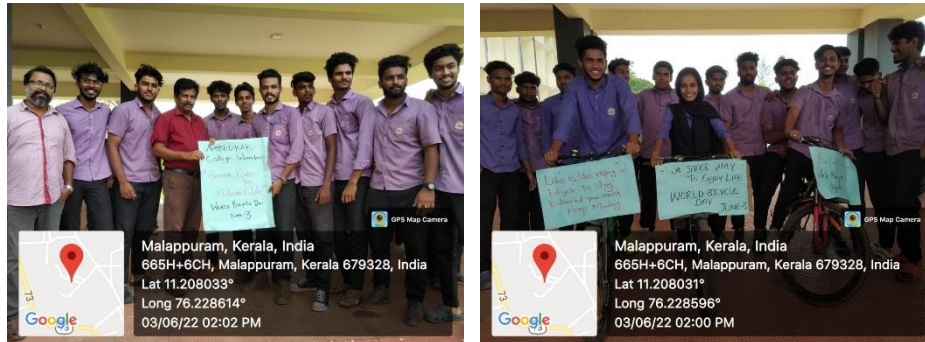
AMBEDKAR College Wandoor
Cycle Rally
World Bicycle Day
June 3

GPS Map Camera

Malappuram, Kerala, India
665H+6CH, Malappuram, Kerala 679328, India
Lat 11.208033°
Long 76.228614°
03/06/22 02:02 PM

Google

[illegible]

A SAFE WAY TO ENJOY LIFE
WORLD BICYCLE DAY
JUNE 3

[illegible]

GPS Map Camera

Malappuram, Kerala, India
665H+6CH, Malappuram, Kerala 679328, India
Lat 11.208031°
Long 76.228596°
03/06/22 02:00 PM

Google